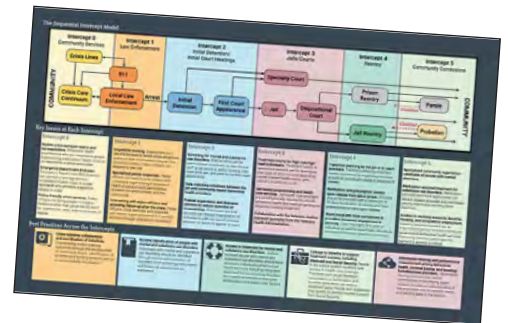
The Sequential Intercept Model

COMMUNITY

Intercept 0
Community Services

Crisis Lines

Crisis Care Continuum

Intercept 1
Law Enforcement

911

Local Law Enforcement

Arrest

Intercept 2
Initial Detention/ Initial Court Hearings

Initial Detention

First Court Appearance

Intercept 3
Jails/Courts

Specialty Court

Jail

Dispositional Court

Intercept 4
Reentry

Prison Reentry

Jail Reentry

Intercept 5
Community Corrections

Parole

Probation

COMMUNITY

Key Issues at Each Intercept

Intercept 0

Intercept 1

Intercept 2

Intercept 3

Intercept 4

Intercept 5

Best Practices Across the Intercepts

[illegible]